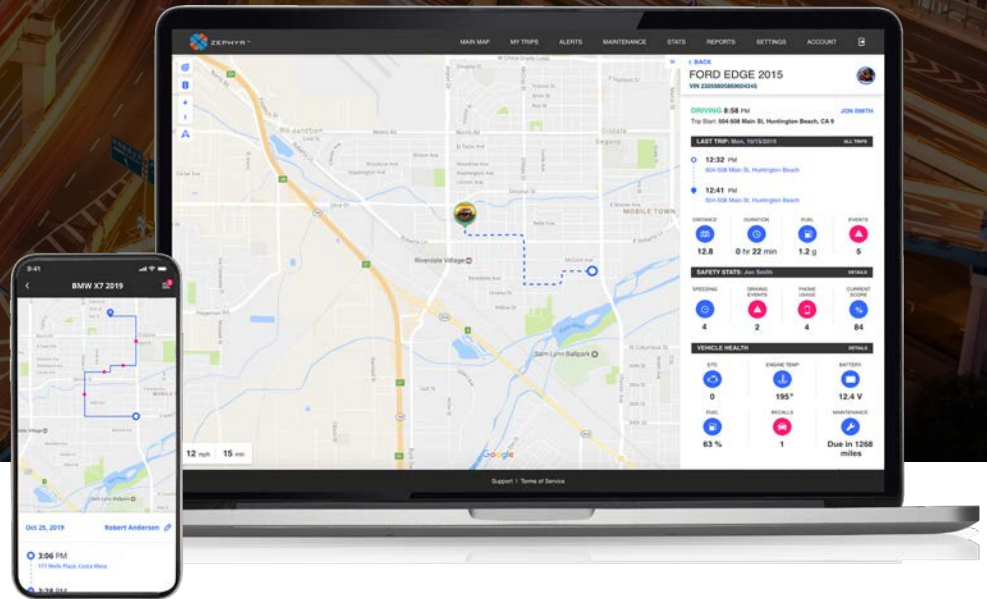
ZEPHYR

MAIN MAP MY TRIPS ALERTS MAINTENANCE STATS REPORTS SETTINGS ACCOUNT

‹ BACK
FORD EDGE 2015
VIN 2305080586900434S

DRIVING 8:58 PM JON SMITH
Trip Start: 504-508 Main St, Huntington Beach, CA 9

LAST TRIP: Mon, 10/15/2019 ALL TRIPS

12:32 PM
504-508 Main St, Huntington Beach

12:41 PM
504-508 Main St, Huntington Beach

DISTANCE 12.8
DURATION 0 hr 22 min
FUEL 1.2 g
EVENTS 5

SAFETY STATS: Jon Smith DETAILS

SPEEDING 4
DRIVING EVENTS 2
PHONE USAGE 4
CURRENT SCORE 84

VEHICLE HEALTH DETAILS

DTC 0
ENGINE TEMP 195°
BATTERY 12.4 V
FUEL 63 %
RECALLS 1
MAINTENANCE Due in 1268 miles

Riverdale Village
Salt Lynn Ballpark
MOBILE TOWN
Google

12 mph 15 min

Support | Terms of Service

9:41
BMW X7 2019
Oct 25, 2019 Robert Anderson
3:06 PM
171 Wells Plaza, Costa Mesa
3:28 PM